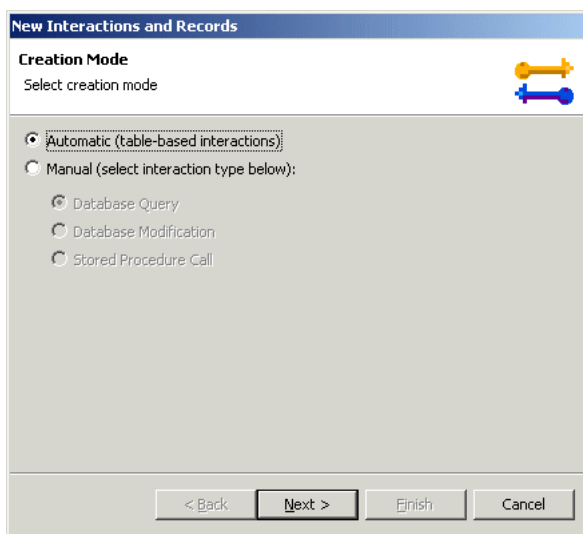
New Interactions and Records

Creation Mode

Select creation mode

Automatic (table-based interactions)

Manual (select interaction type below):

Database Query

Database Modification

Stored Procedure Call

< Back

Next >

Finish

Cancel